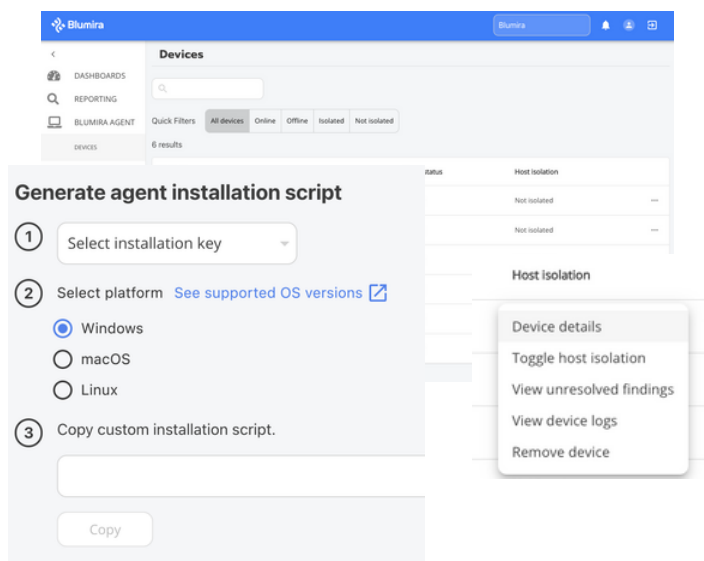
Blumira

Blumira

<

DASHBOARDS

REPORTING

BLUMIRA AGENT

DEVICES

Devices

Quick Filters All devices Online Offline Isolated Not isolated

6 results

Status

Host isolation

Not isolated

Not isolated

Generate agent installation script

1 Select installation key

2 Select platform See supported OS versions

Windows

macOS

Linux

3 Copy custom installation script.

Copy

Host isolation

Device details

Toggle host isolation

View unresolved findings

View device logs

Remove device